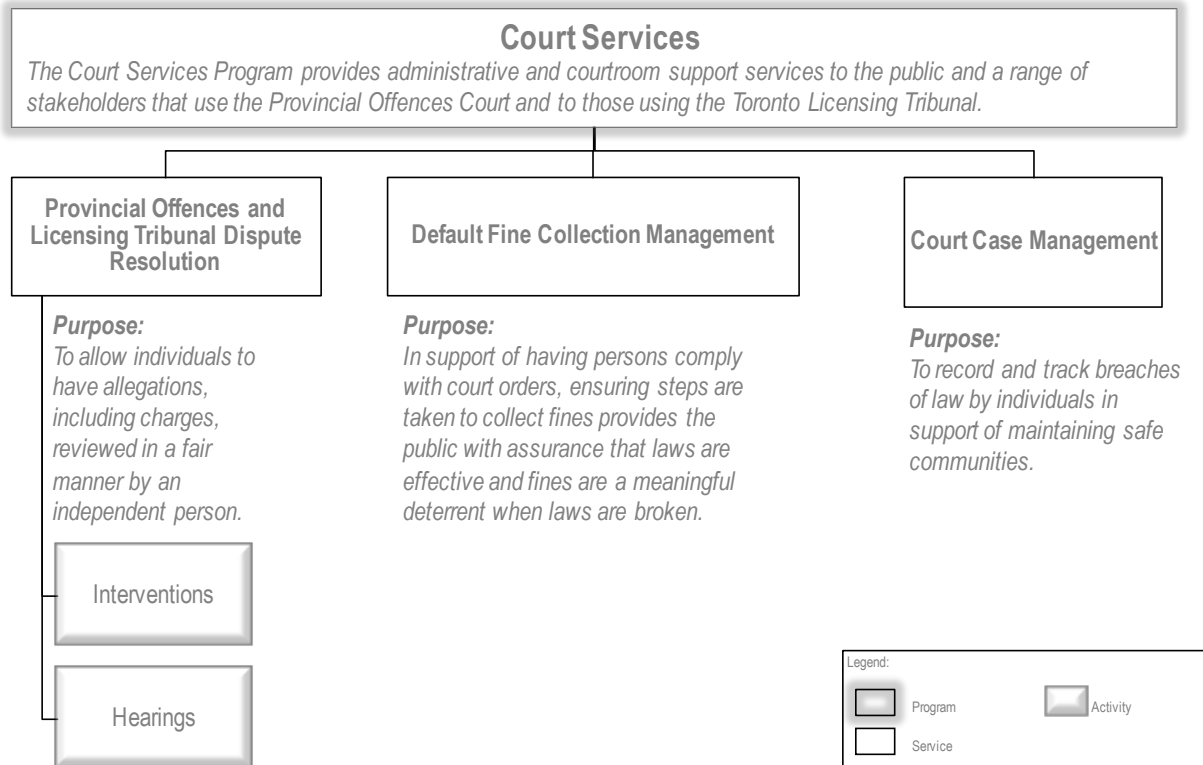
Court Services

The Court Services Program provides administrative and courtroom support services to the public and a range of stakeholders that use the Provincial Offences Court and to those using the Toronto Licensing Tribunal.

Provincial Offences and Licensing Tribunal Dispute Resolution

Purpose:
To allow individuals to have allegations, including charges, reviewed in a fair manner by an independent person.

Interventions

Hearings

Default Fine Collection Management

Purpose:
In support of having persons comply with court orders, ensuring steps are taken to collect fines provides the public with assurance that laws are effective and fines are a meaningful deterrent when laws are broken.

Court Case Management

Purpose:
To record and track breaches of law by individuals in support of maintaining safe communities.

Legend:
Program
Activity
Service